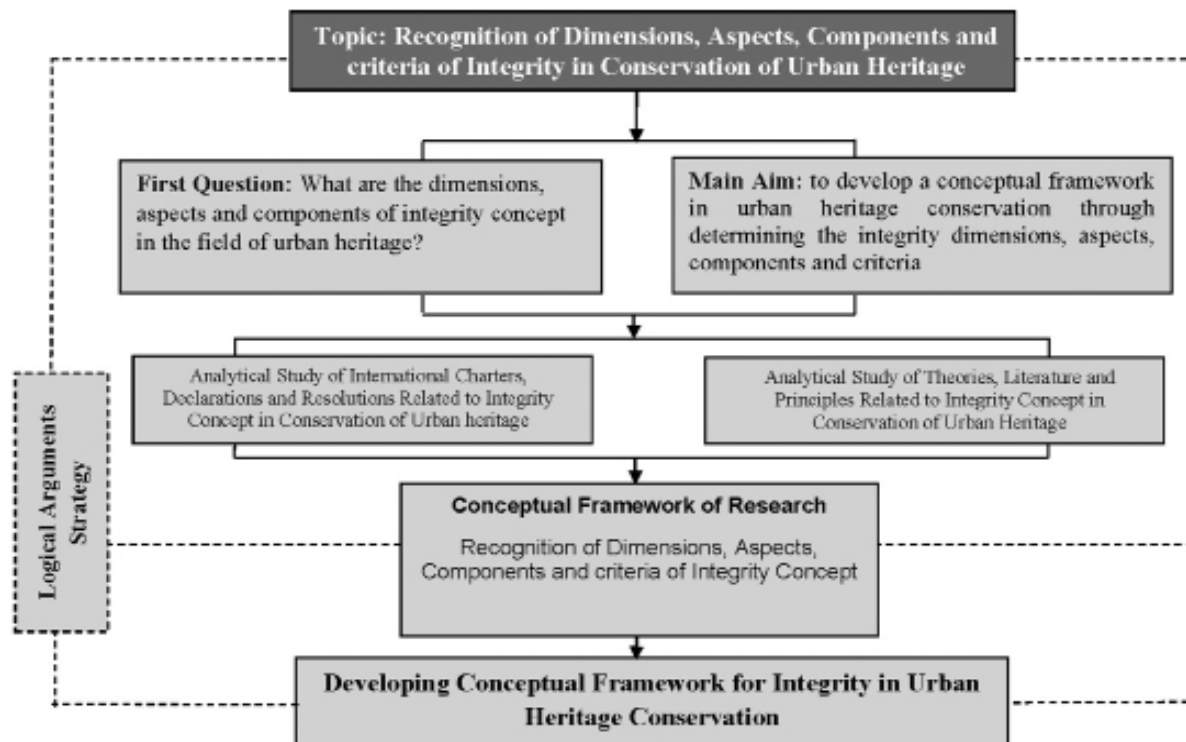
Topic: Recognition of Dimensions, Aspects, Components and criteria of Integrity in Conservation of Urban Heritage

First Question: What are the dimensions, aspects and components of integrity concept in the field of urban heritage?

Main Aim: to develop a conceptual framework in urban heritage conservation through determining the integrity dimensions, aspects, components and criteria

Analytical Study of International Charters, Declarations and Resolutions Related to Integrity Concept in Conservation of Urban heritage

Analytical Study of Theories, Literature and Principles Related to Integrity Concept in Conservation of Urban Heritage

Logical Arguments Strategy

Conceptual Framework of Research

Recognition of Dimensions, Aspects, Components and criteria of Integrity Concept

Developing Conceptual Framework for Integrity in Urban Heritage Conservation